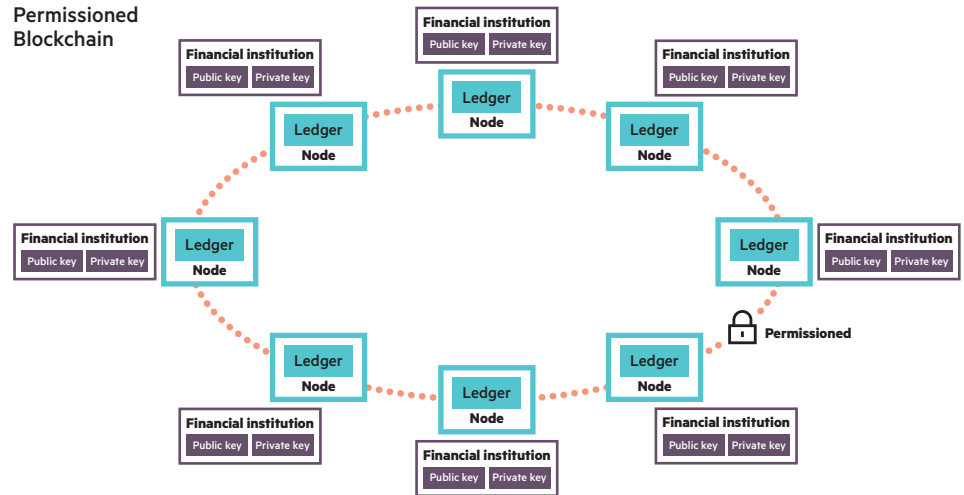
Permissioned Blockchain

Financial institution
Public key | Private key

Ledger
Node

Financial institution
Public key | Private key

Ledger
Node

Financial institution
Public key | Private key

Ledger
Node

Financial institution
Public key | Private key

Ledger
Node

Ledger
Node

Financial institution
Public key | Private key

Permissioned

Ledger
Node

Ledger
Node

Ledger
Node

Financial institution
Public key | Private key

Financial institution
Public key | Private key

Financial institution
Public key | Private key